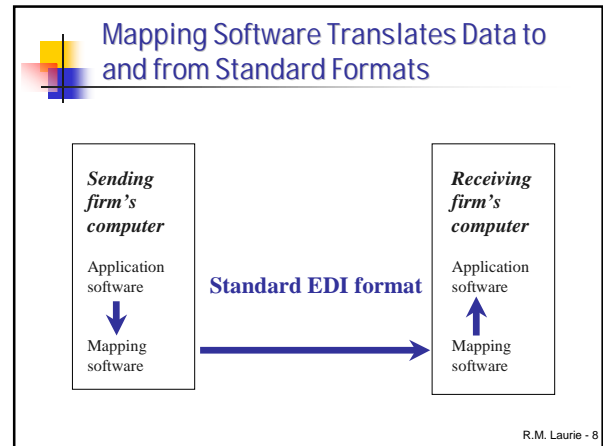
Mapping Software Translates Data to and from Standard Formats

Sending firm's computer

Application software

Mapping software

Standard EDI format

Receiving firm's computer

Application software

Mapping software

R.M. Laurie - 8